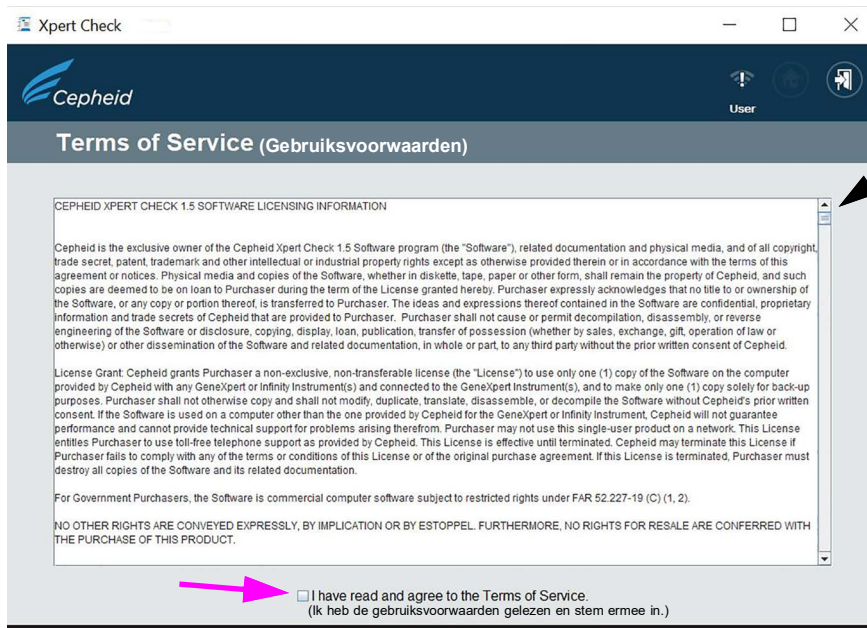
Xpert Check

Cepheid

User

Terms of Service (Gebruiksvoorwaarden)

CEPHEID XPERT CHECK 1.5 SOFTWARE LICENSING INFORMATION

Cepheid is the exclusive owner of the Cepheid Xpert Check 1.5 Software program (the "Software"), related documentation and physical media, and of all copyright, trade secret, patent, trademark and other intellectual or industrial property rights except as otherwise provided therein or in accordance with the terms of this agreement or notices. Physical media and copies of the Software, whether in diskette, tape, paper or other form, shall remain the property of Cepheid, and such copies are deemed to be on loan to Purchaser during the term of the License granted hereby. Purchaser expressly acknowledges that no title to or ownership of the Software, or any copy or portion thereof, is transferred to Purchaser. The ideas and expressions thereof contained in the Software are confidential, proprietary information and trade secrets of Cepheid that are provided to Purchaser. Purchaser shall not cause or permit decompilation, disassembly, or reverse engineering of the Software or disclosure, copying, display, loan, publication, transfer of possession (whether by sales, exchange, gift, operation of law or otherwise) or other dissemination of the Software and related documentation, in whole or part, to any third party without the prior written consent of Cepheid.

License Grant: Cepheid grants Purchaser a non-exclusive, non-transferable license (the "License") to use only one (1) copy of the Software on the computer provided by Cepheid with any GeneXpert or Infinity Instrument(s) and connected to the GeneXpert Instrument(s), and to make only one (1) copy solely for back-up purposes. Purchaser shall not otherwise copy and shall not modify, duplicate, translate, disassemble, or decompile the Software without Cepheid's prior written consent. If the Software is used on a computer other than the one provided by Cepheid for the GeneXpert or Infinity Instrument, Cepheid will not guarantee performance and cannot provide technical support for problems arising therefrom. Purchaser may not use this single-user product on a network. This License entitles Purchaser to use toll-free telephone support as provided by Cepheid. This License is effective until terminated. Cepheid may terminate this License if Purchaser fails to comply with any of the terms or conditions of this License or of the original purchase agreement. If this License is terminated, Purchaser must destroy all copies of the Software and its related documentation.

For Government Purchasers, the Software is commercial computer software subject to restricted rights under FAR 52.227-19 (C) (1, 2).

NO OTHER RIGHTS ARE CONVEYED EXPRESSLY, BY IMPLICATION OR BY ESTOPPEL. FURTHERMORE, NO RIGHTS FOR RESALE ARE CONFERRED WITH THE PURCHASE OF THIS PRODUCT.

I have read and agree to the Terms of Service.
(Ik heb de gebruiksvoorwaarden gelezen en stem ermee in.)